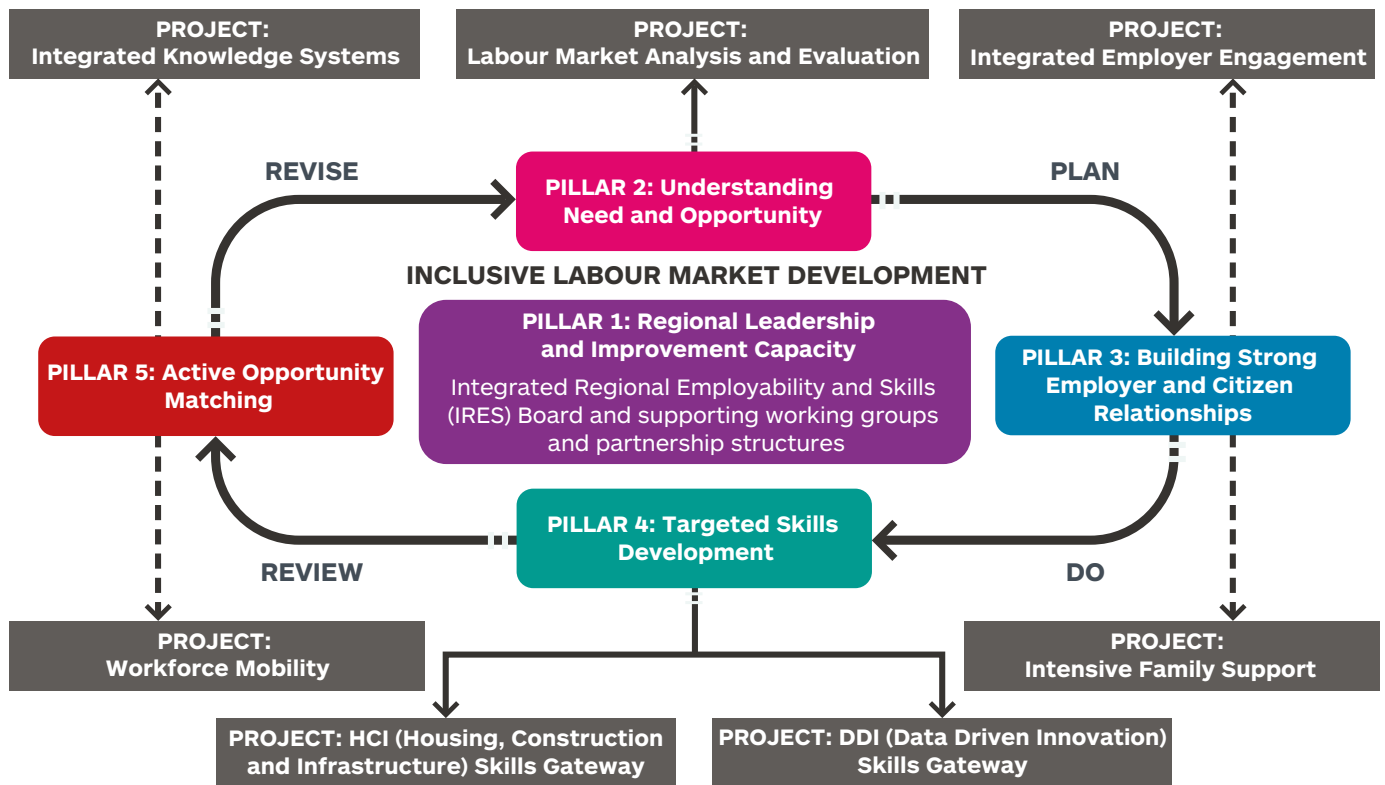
PROJECT:
Integrated Knowledge Systems

PROJECT:
Labour Market Analysis and Evaluation

PROJECT:
Integrated Employer Engagement

REVISE

PILLAR 2: Understanding Need and Opportunity

PLAN

INCLUSIVE LABOUR MARKET DEVELOPMENT

PILLAR 1: Regional Leadership and Improvement Capacity

Integrated Regional Employability and Skills (IRES) Board and supporting working groups and partnership structures

PILLAR 5: Active Opportunity Matching

PILLAR 3: Building Strong Employer and Citizen Relationships

PILLAR 4: Targeted Skills Development

REVIEW

DO

PROJECT:
Workforce Mobility

PROJECT:
Intensive Family Support

PROJECT: HCI (Housing, Construction and Infrastructure) Skills Gateway

PROJECT: DDI (Data Driven Innovation) Skills Gateway